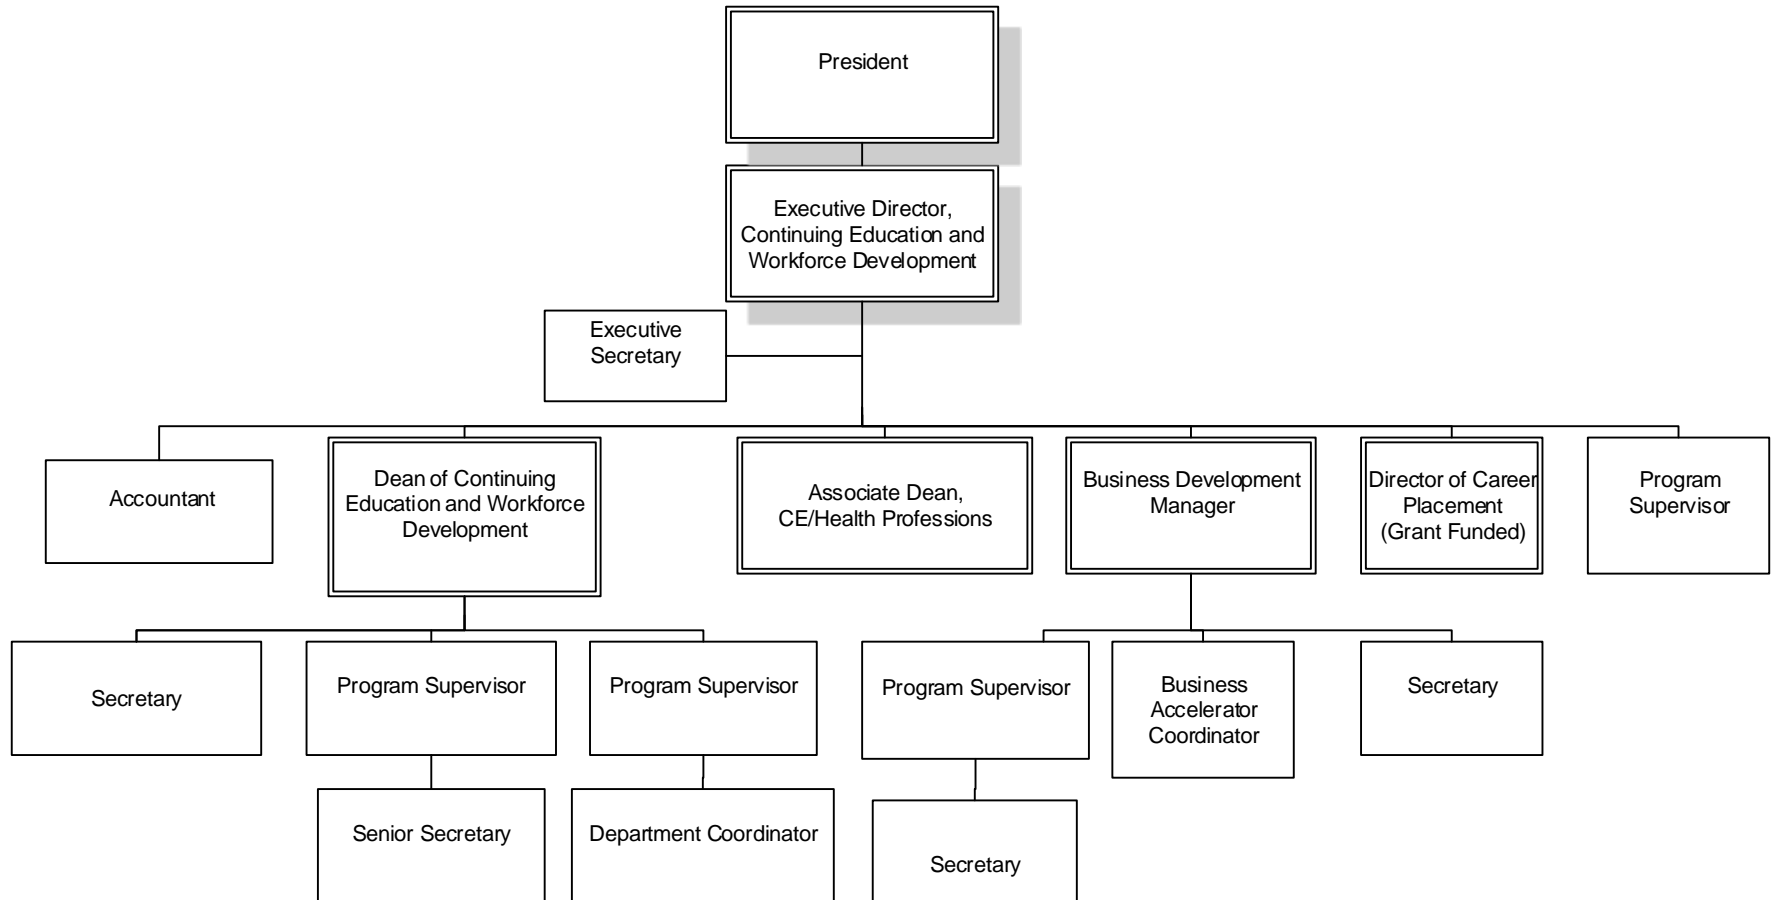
President

Executive Director, Continuing Education and Workforce Development

Executive Secretary

Accountant

Dean of Continuing Education and Workforce Development

Associate Dean, CE/Health Professions

Business Development Manager

Director of Career Placement (Grant Funded)

Program Supervisor

Secretary

Program Supervisor

Program Supervisor

Program Supervisor

Business Accelerator Coordinator

Secretary

Senior Secretary

Department Coordinator

Secretary